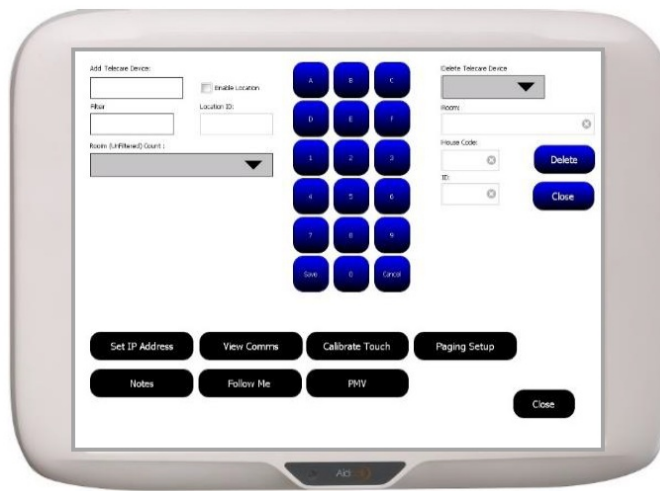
Add Telecare Device:

Enable Location

Filter

Location ID:

Room (Unfiltered) Count :

A B C
D E F
1 2 3
4 5 6
7 8 9
Save 0 Cancel

Delete Telecare Device

Room:

House Code:

Delete

ID:

Close

Set IP Address
View Comms
Calibrate Touch
Paging Setup
Notes
Follow Me
PMV

Close

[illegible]